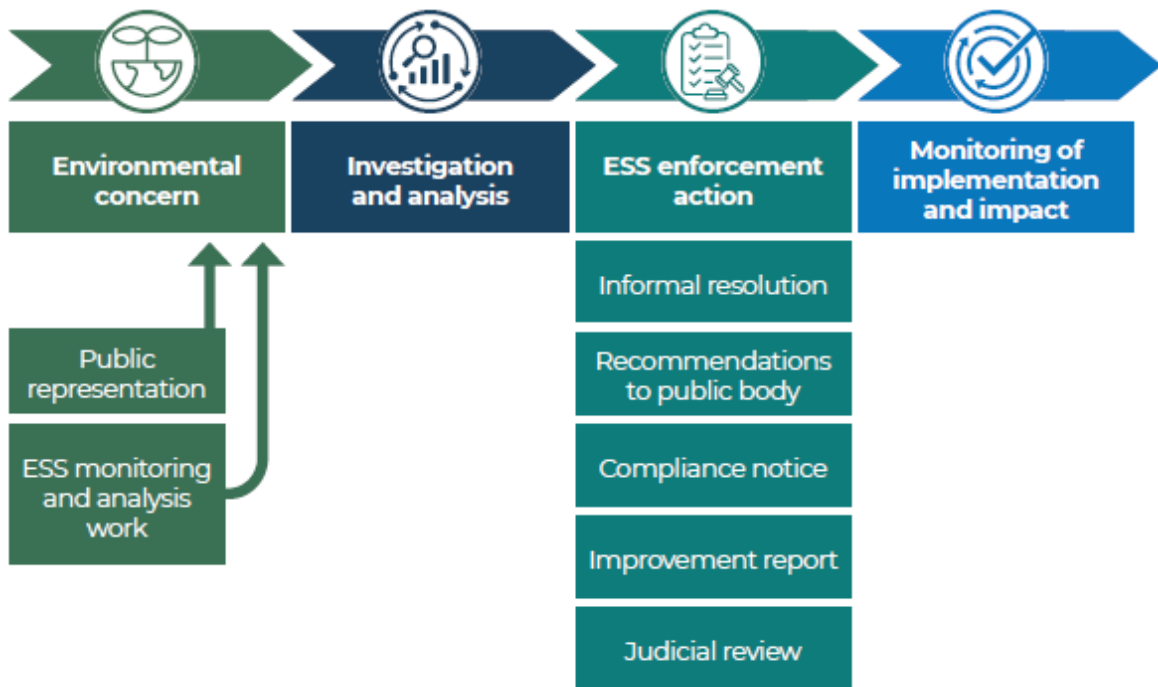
Environmental concern

Investigation and analysis

ESS enforcement action

Monitoring of implementation and impact

Public representation

ESS monitoring and analysis work

Informal resolution

Recommendations to public body

Compliance notice

Improvement report

Judicial review